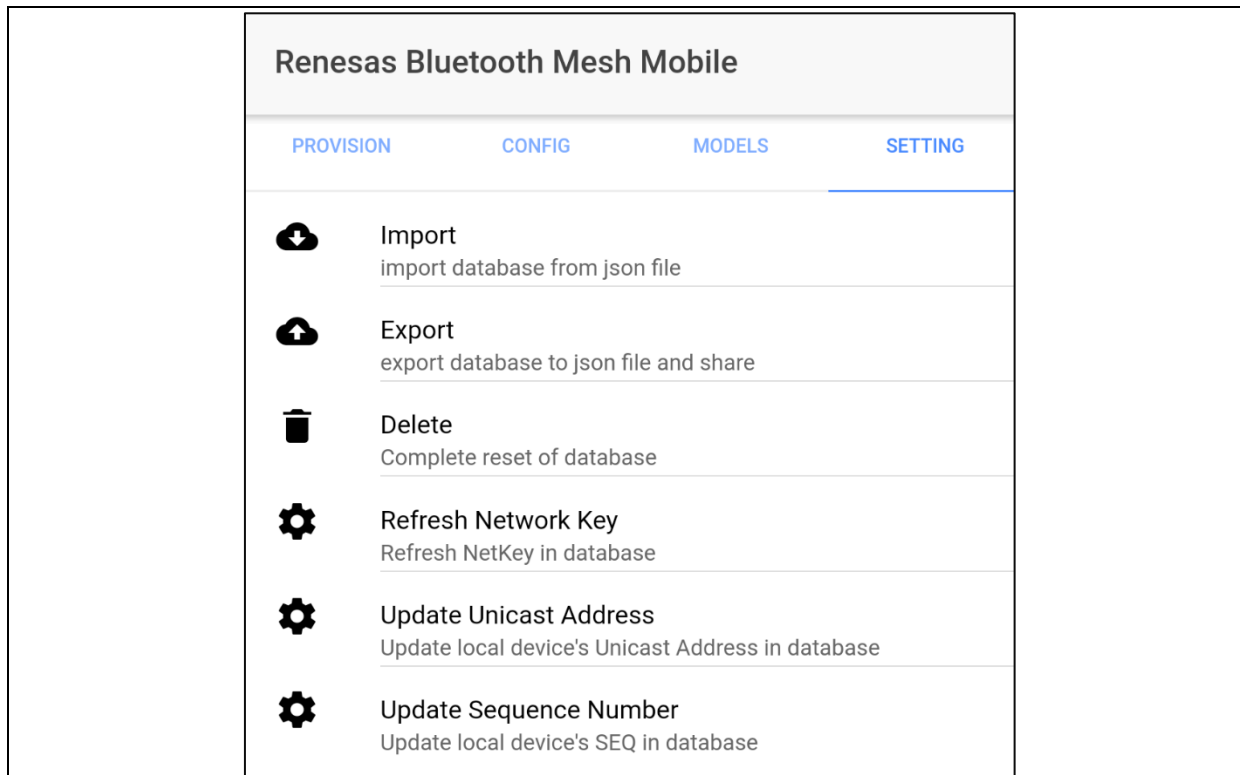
Renesas Bluetooth Mesh Mobile

PROVISION CONFIG MODELS SETTING

Import
import database from json file

Export
export database to json file and share

Delete
Complete reset of database

Refresh Network Key
Refresh NetKey in database

Update Unicast Address
Update local device's Unicast Address in database

Update Sequence Number
Update local device's SEQ in database